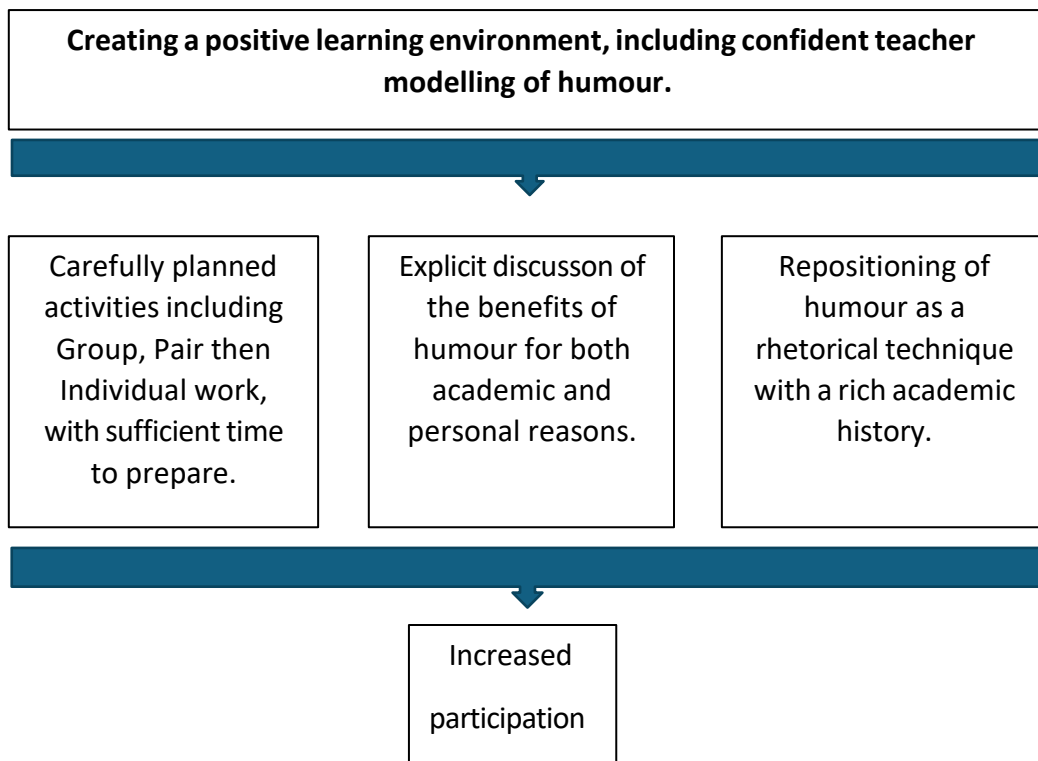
**Creating a positive learning environment, including confident teacher modelling of humour.**

Carefully planned activities including Group, Pair then Individual work, with sufficient time to prepare.

Explicit discusson of the benefits of humour for both academic and personal reasons.

Repositioning of humour as a rhetorical technique with a rich academic history.

Increased participation